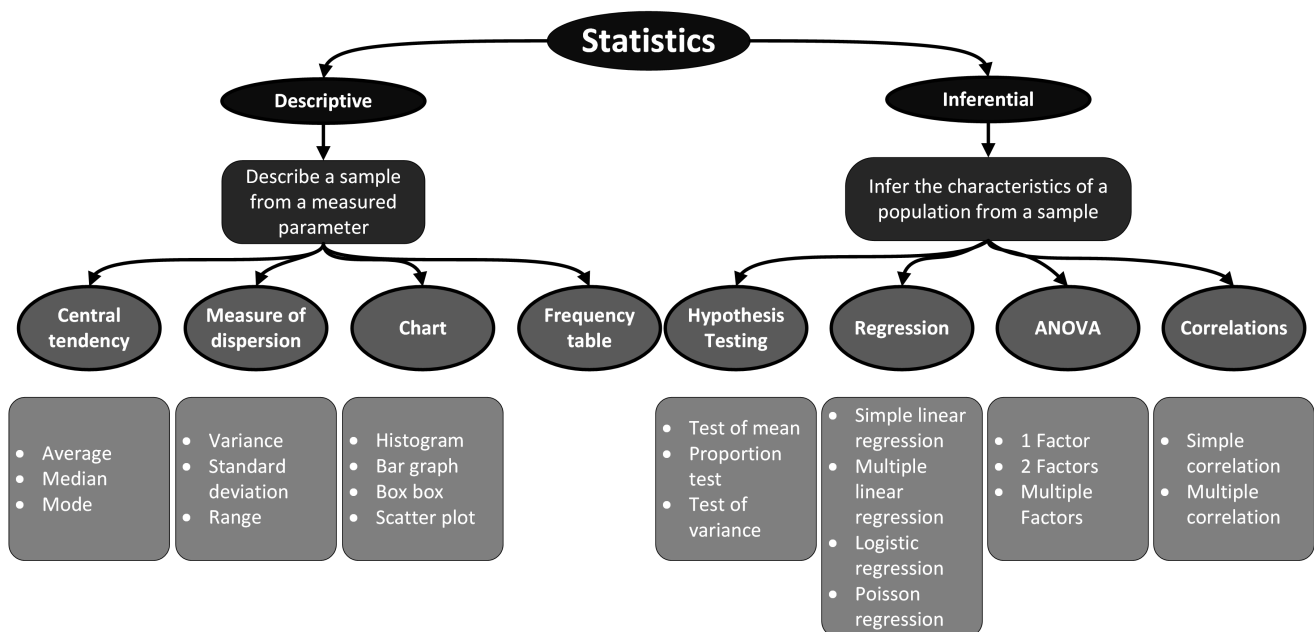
Statistics

Descriptive

Describe a sample from a measured parameter

Central tendency

Measure of dispersion

Chart

Frequency table

- Average
- Median
- Mode

- Variance
- Standard deviation
- Range

- Histogram
- Bar graph
- Box box
- Scatter plot

Inferential

Infer the characteristics of a population from a sample

Hypothesis Testing

Regression

ANOVA

Correlations

- Test of mean
- Proportion test
- Test of variance

- Simple linear regression
- Multiple linear regression
- Logistic regression
- Poisson regression

- 1 Factor
- 2 Factors
- Multiple Factors

- Simple correlation
- Multiple correlation